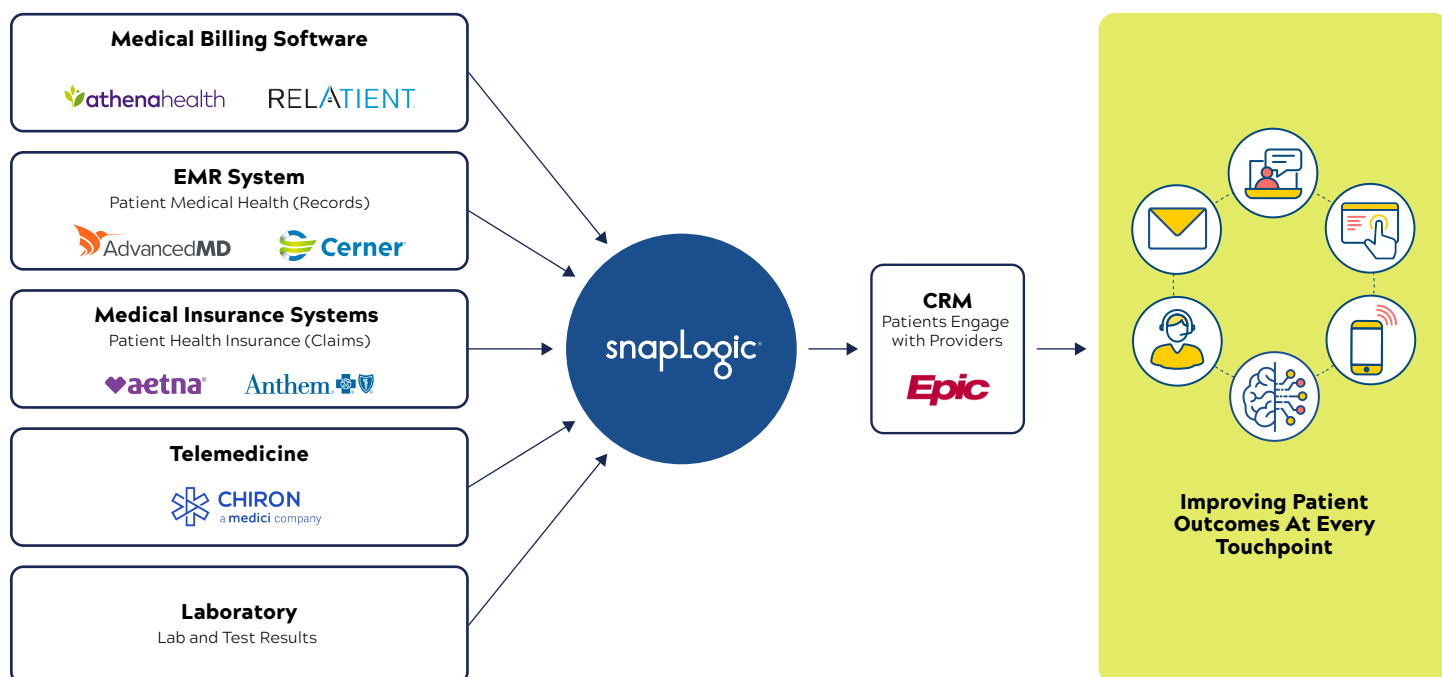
Medical Billing Software

athenahealth RELATIENT

EMR System
Patient Medical Health (Records)

AdvancedMD Cerner

Medical Insurance Systems
Patient Health Insurance (Claims)

aetna Anthem

Telemedicine

CHIRON
a medici company

Laboratory
Lab and Test Results

snapLogic

CRM
Patients Engage with Providers

Epic

Improving Patient Outcomes At Every Touchpoint